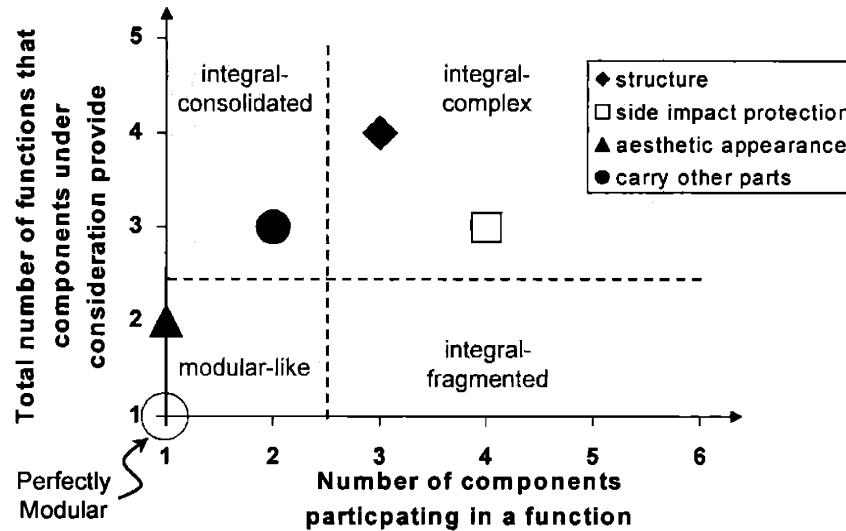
Total number of functions that components under consideration provide

5
4
3
2
1

integral-consolidated

integral-complex

modular-like

integral-fragmented

◆ structure
□ side impact protectio
▲ aesthetic appearance
● carry other parts

Perfectly Modular

1
2
3
4
5
6

Number of components particpating in a function